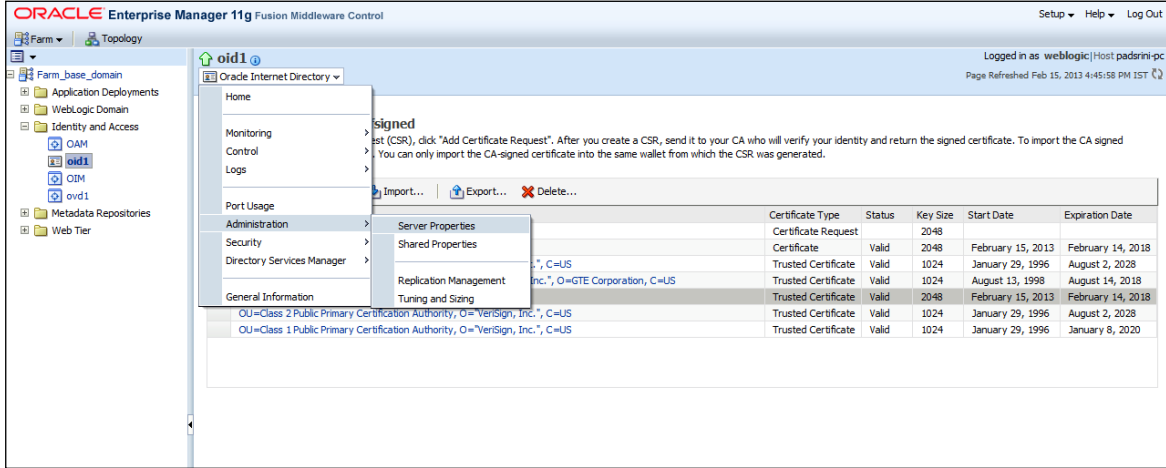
ORACLE Enterprise Manager 11g Fusion Middleware Control

Setup ▾ Help ▾ Log Out

Farm ▾ Topology

Farm_base_domain
Application Deployments
WebLogic Domain
Identity and Access
OAM
oid1
OIM
ovd1
Metadata Repositories
Web Tier

oid1
Oracle Internet Directory ▾

Logged in as weblogic | Host padsrini-pc
Page Refreshed Feb 15, 2013 4:45:58 PM IST

Home
Monitoring
Control
Logs
Port Usage
Administration
Security
Directory Services Manager
General Information

Server Properties
Shared Properties
Replication Management
Tuning and Sizing

signed
est (CSR), click "Add Certificate Request". After you create a CSR, send it to your CA who will verify your identity and return the signed certificate. To import the CA signed . You can only import the CA-signed certificate into the same wallet from which the CSR was generated.

Import... Export... Delete...

| | Certificate Type | Status | Key Size | Start Date | Expiration Date |
|---|---|---|---|---|---|
| | Certificate Request | | 2048 | | |
| | Certificate | Valid | 2048 | February 15, 2013 | February 14, 2018 |
| ", C=US | Trusted Certificate | Valid | 1024 | January 29, 1996 | August 2, 2028 |
| nc.", O=GTE Corporation, C=US | Trusted Certificate | Valid | 1024 | August 13, 1998 | August 14, 2018 |
| | Trusted Certificate | Valid | 2048 | February 15, 2013 | February 14, 2018 |
| OU=Class 2 Public Primary Certification Authority, O="VeriSign, Inc.", C=US | Trusted Certificate | Valid | 1024 | January 29, 1996 | August 2, 2028 |
| OU=Class 1 Public Primary Certification Authority, O="VeriSign, Inc.", C=US | Trusted Certificate | Valid | 1024 | January 29, 1996 | January 8, 2020 |